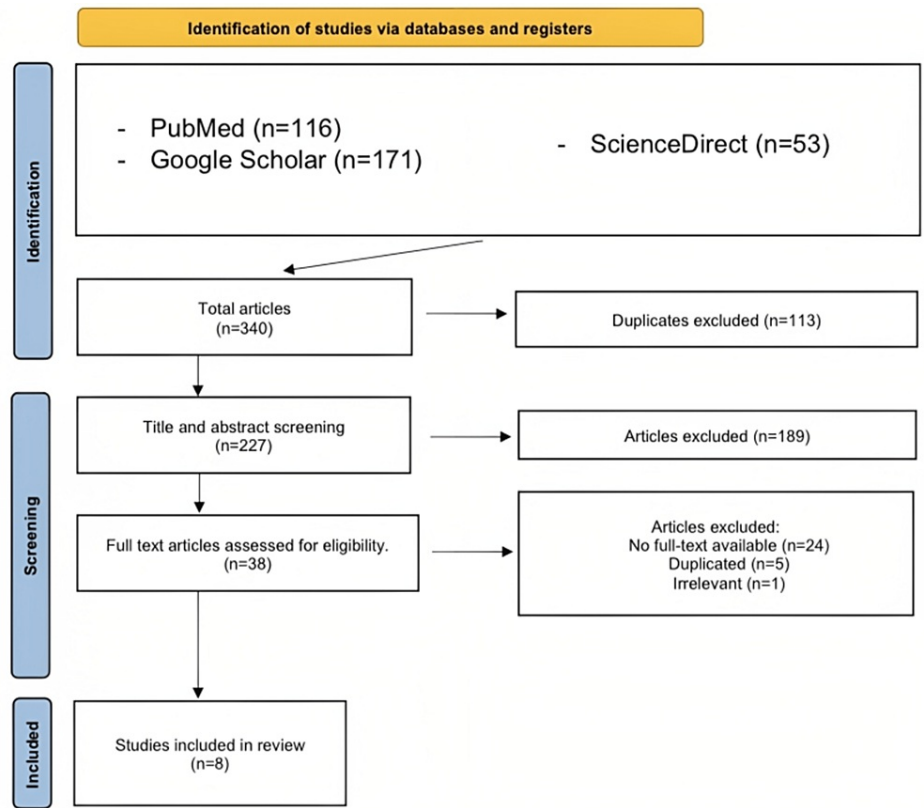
Identification of studies via databases and registers

Identification

- PubMed (n=116)
- Google Scholar (n=171)

- ScienceDirect (n=53)

Total articles
(n=340)

Duplicates excluded (n=113)

Screening

Title and abstract screening
(n=227)

Articles excluded (n=189)

Full text articles assessed for eligibility.
(n=38)

Articles excluded:
No full-text available (n=24)
Duplicated (n=5)
Irrelevant (n=1)

Included

Studies included in review
(n=8)